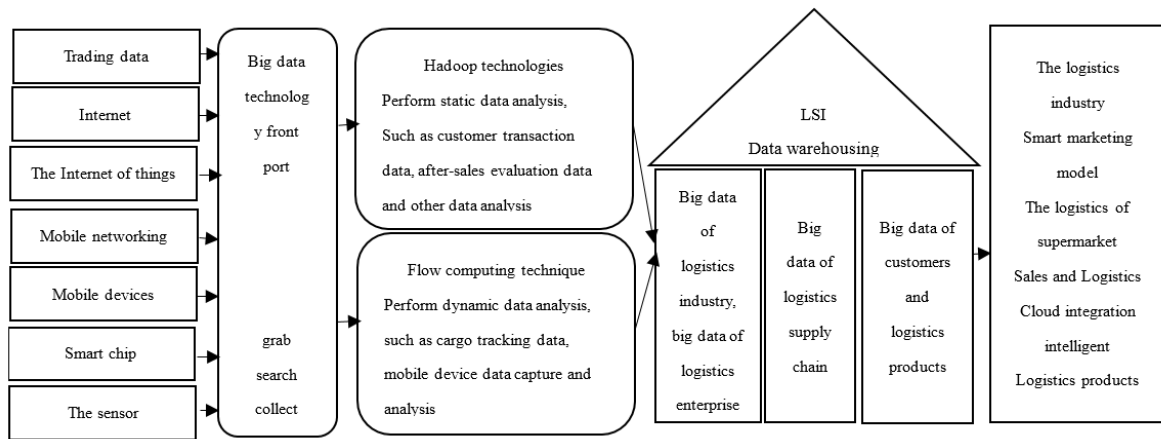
Trading data

Internet

The Internet of things

Mobile networking

Mobile devices

Smart chip

The sensor

Big data technolog y front port

grab
search
collect

Hadoop technologies
Perform static data analysis, Such as customer transaction data, after-sales evaluation data and other data analysis

Flow computing technique
Perform dynamic data analysis, such as cargo tracking data, mobile device data capture and analysis

LSI
Data warehousing

Big data of logistics industry, big data of logistics enterprise

Big data of logistics supply chain

Big data of customers and logistics products

The logistics industry
Smart marketing model
The logistics of supermarket
Sales and Logistics
Cloud integration intelligent
Logistics products